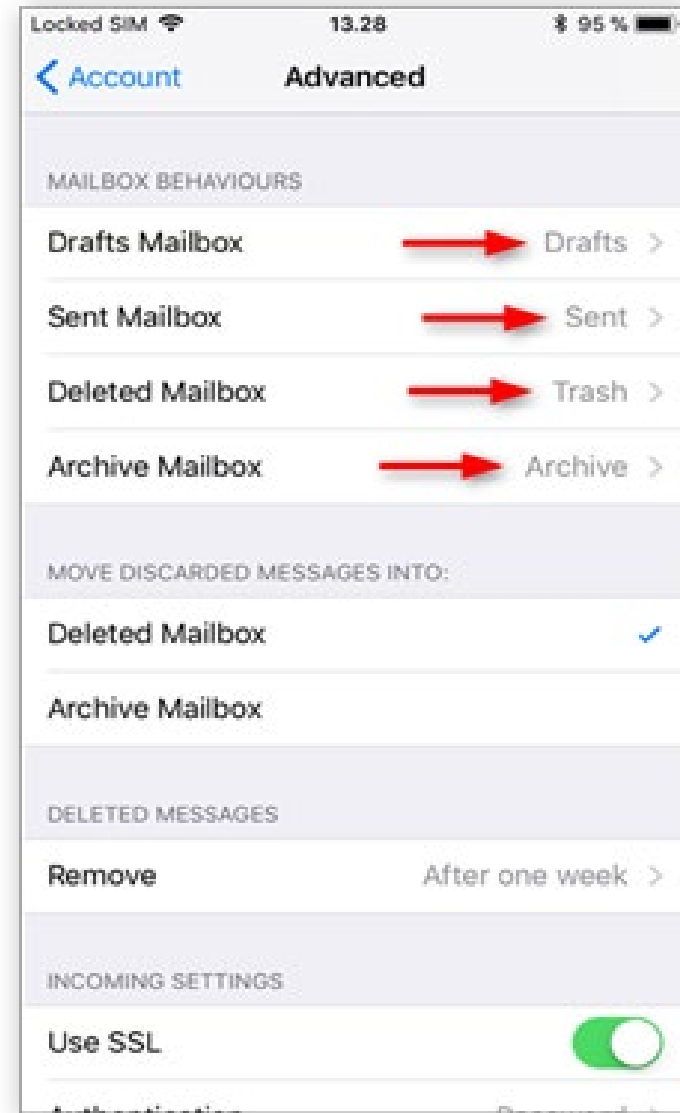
Locked SIM 13.28 95 %

Account Advanced

MAILBOX BEHAVIOURS

Drafts Mailbox Drafts

Sent Mailbox Sent

Deleted Mailbox Trash

Archive Mailbox Archive

MOVE DISCARDED MESSAGES INTO:

Deleted Mailbox

Archive Mailbox

DELETED MESSAGES

Remove After one week

INCOMING SETTINGS

Use SSL

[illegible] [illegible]